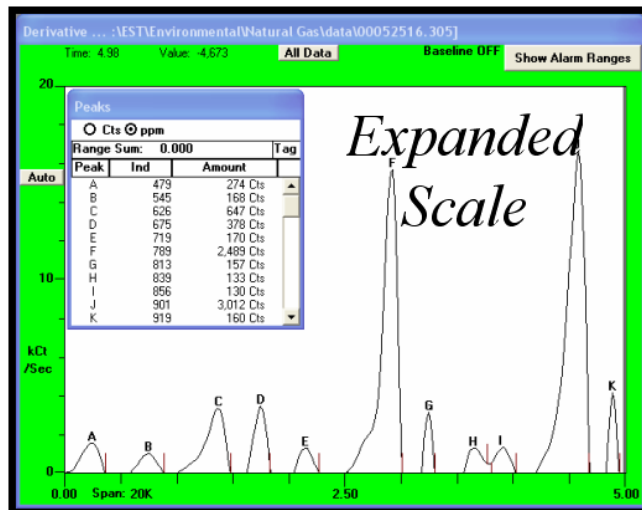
Derivative ... :\EST\Environmental\Natural Gas\data\00052516.305]

Time: 4.98 Value: -4,673 All Data Baseline OFF Show Alarm Ranges

Peaks

Cts ppm

Range Sum: 0.000 Tag

| Peak | Ind | Amount |
|---|---|---|
| A | 479 | 274 Cts |
| B | 545 | 168 Cts |
| C | 626 | 647 Cts |
| D | 675 | 378 Cts |
| E | 719 | 170 Cts |
| F | 789 | 2,489 Cts |
| G | 813 | 157 Cts |
| H | 839 | 133 Cts |
| I | 856 | 130 Cts |
| J | 901 | 3,012 Cts |
| K | 919 | 160 Cts |

Expanded Scale

20

Auto

10

kCt /Sec

0

A B C D E F G H I K

0.00 Span: 20K 2.50 5.00